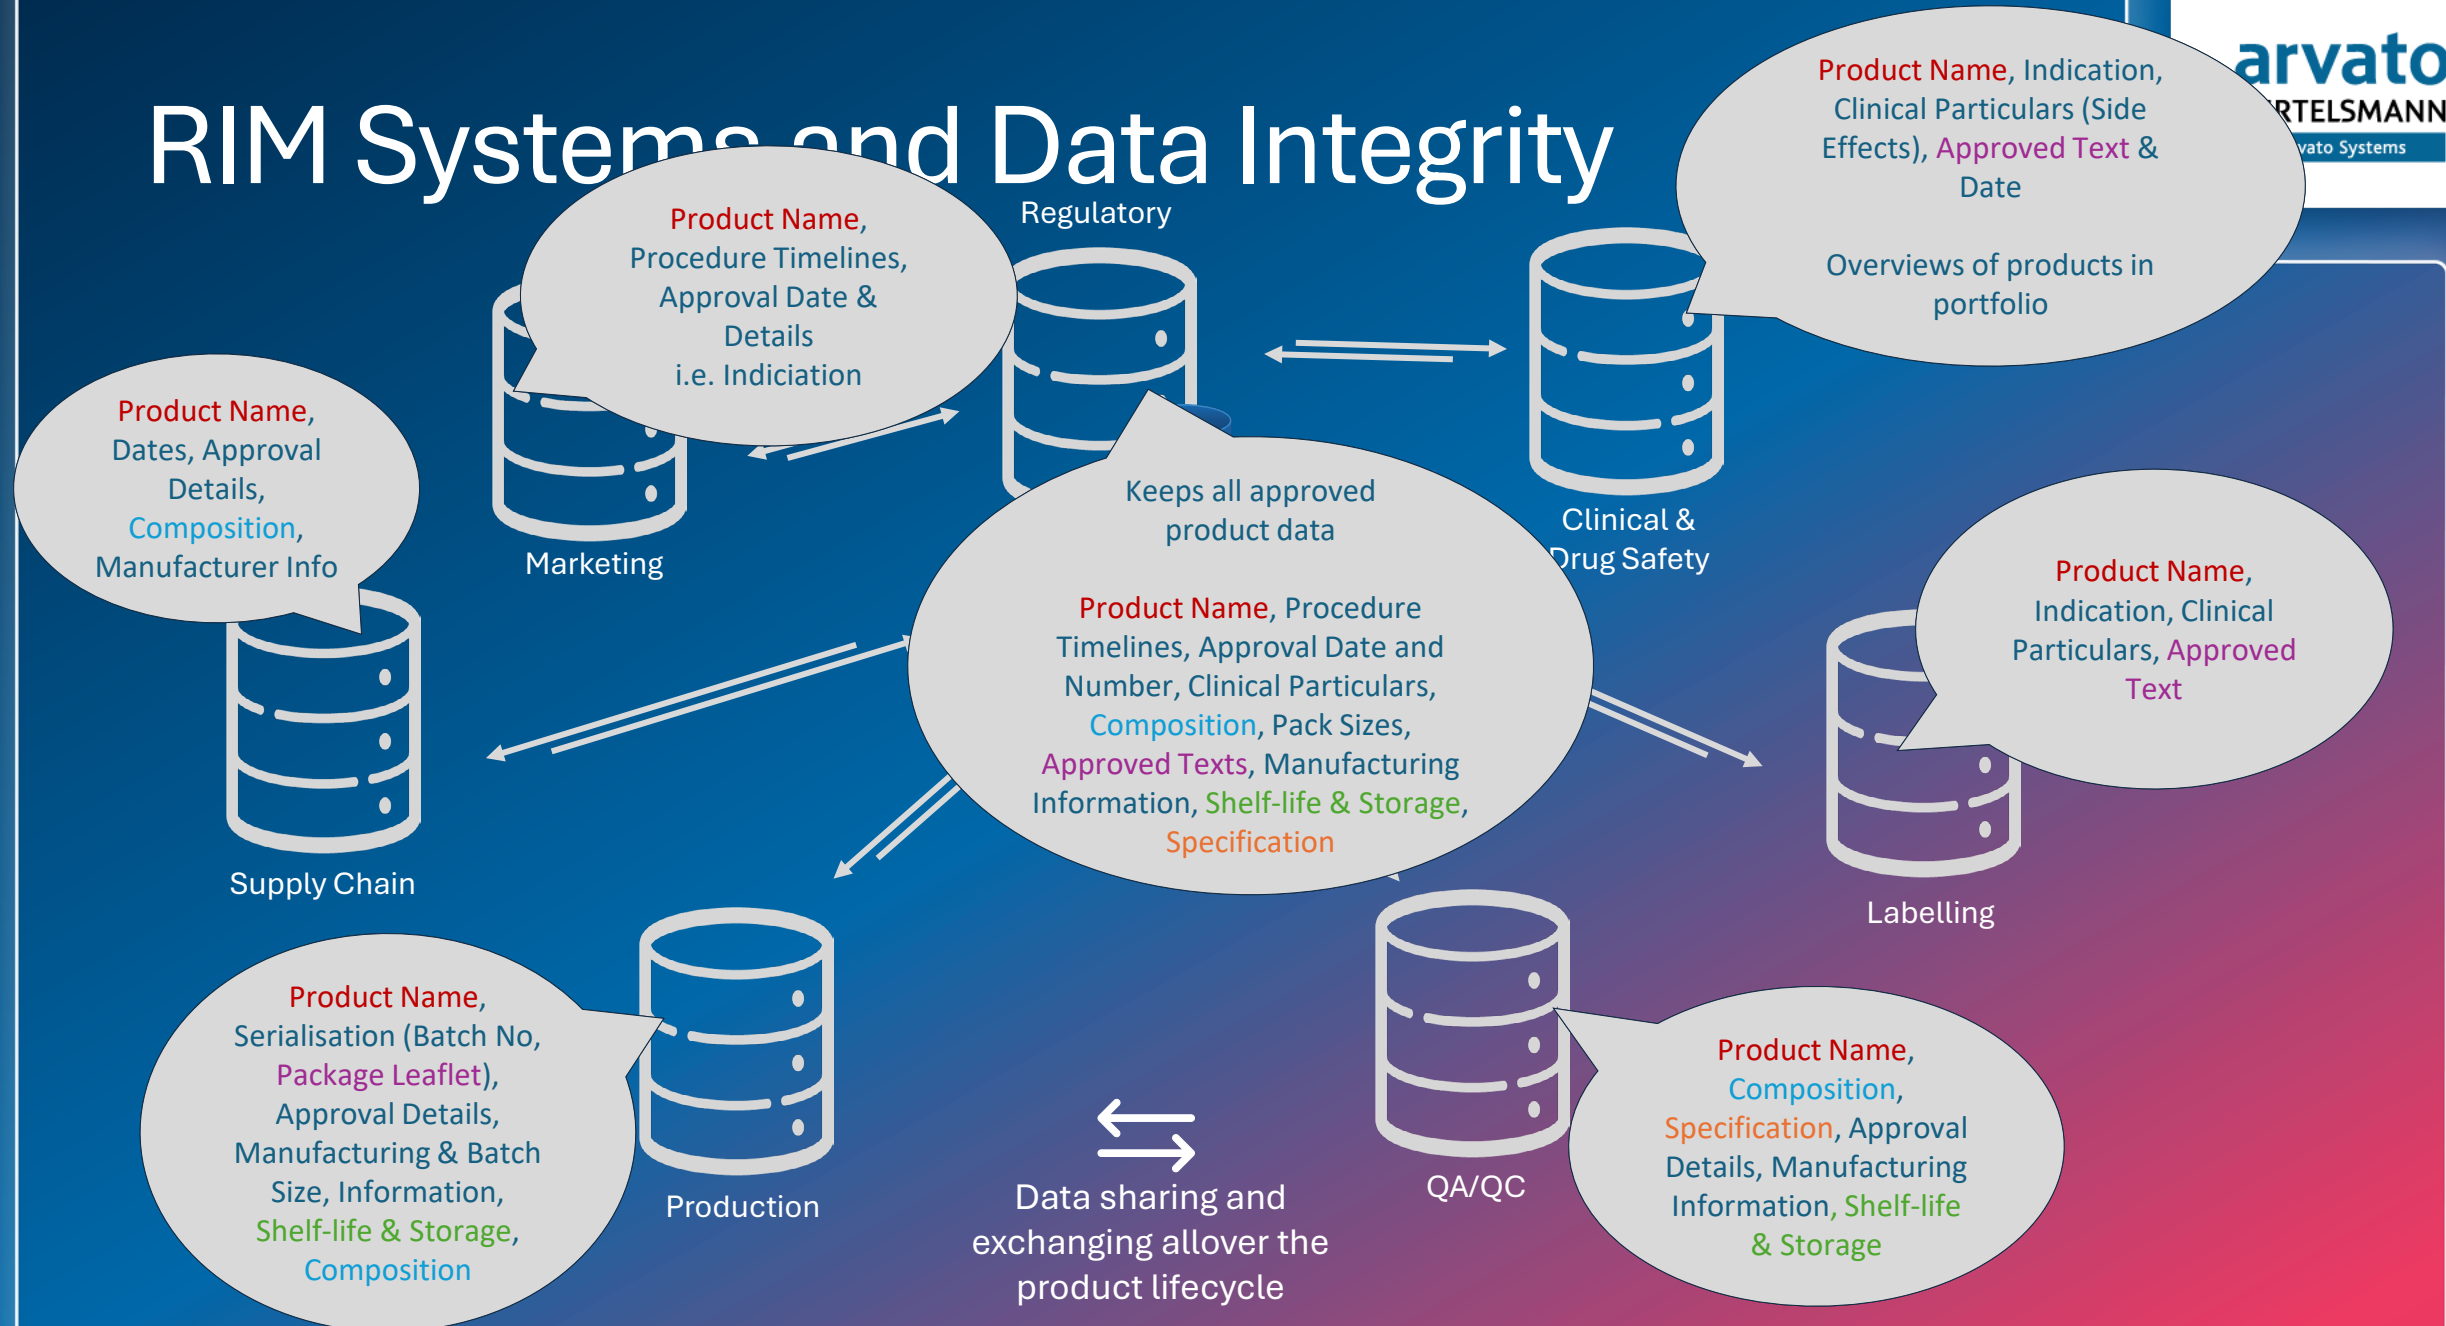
RIM Systems and Data Integrity

arvato
RTELSMANN
vato Systems

Product Name, Procedure Timelines, Approval Date & Details i.e. Indiciation

Regulatory

Product Name, Indication, Clinical Particulars (Side Effects), Approved Text & Date

Overviews of products in portfolio

Product Name, Dates, Approval Details, Composition, Manufacturer Info

Marketing

Keeps all approved product data

Product Name, Procedure Timelines, Approval Date and Number, Clinical Particulars, Composition, Pack Sizes, Approved Texts, Manufacturing Information, Shelf-life & Storage, Specification

Clinical & Drug Safety

Product Name, Indication, Clinical Particulars, Approved Text

Supply Chain

Labelling

Product Name, Serialisation (Batch No, Package Leaflet), Approval Details, Manufacturing & Batch Size, Information, Shelf-life & Storage, Composition

Production

Data sharing and exchanging allover the product lifecycle

QA/QC

Product Name, Composition, Specification, Approval Details, Manufacturing Information, Shelf-life & Storage